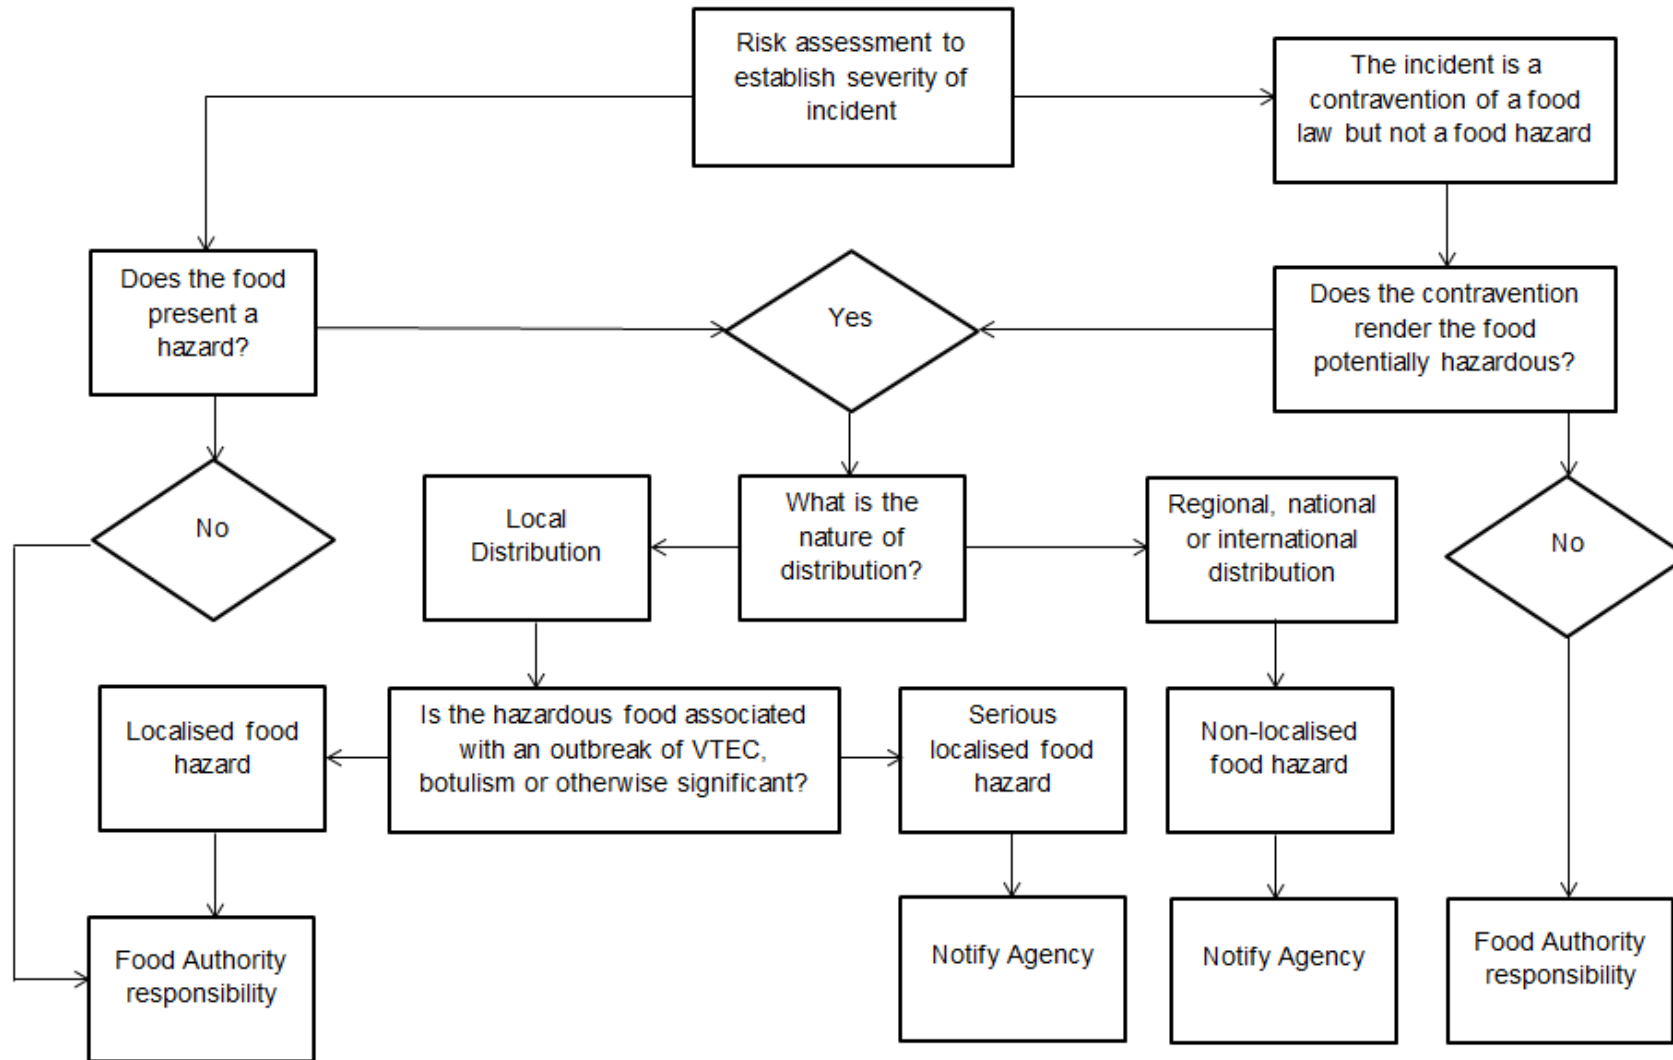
Risk assessment to establish severity of incident

The incident is a contravention of a food law but not a food hazard

Does the food present a hazard?

Yes

Does the contravention render the food potentially hazardous?

No

Local Distribution

What is the nature of distribution?

Regional, national or international distribution

No

Localised food hazard

Is the hazardous food associated with an outbreak of VTEC, botulism or otherwise significant?

Serious localised food hazard

Non-localised food hazard

Food Authority responsibility

Notify Agency

Notify Agency

Food Authority responsibility